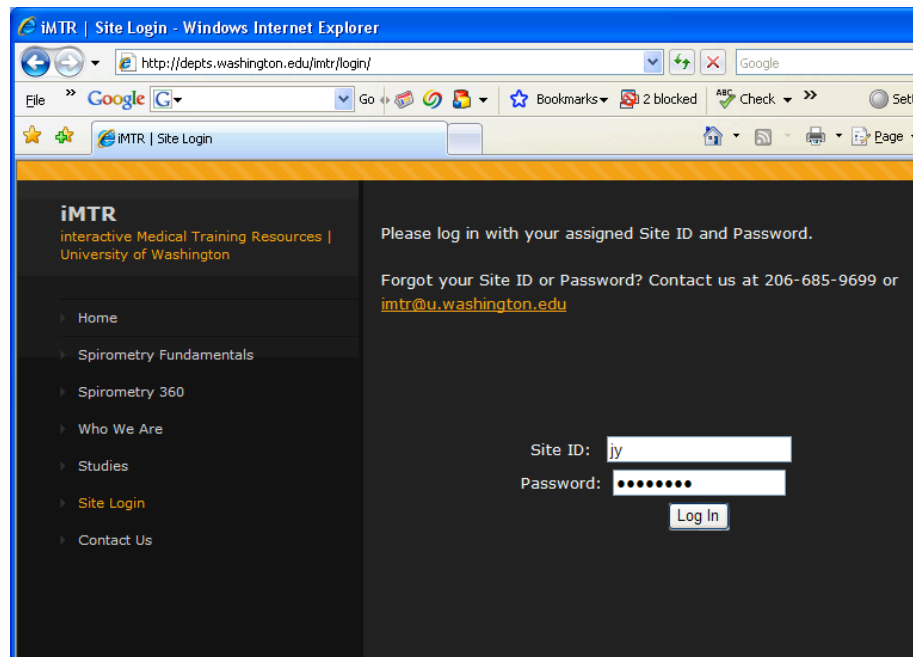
iMTR | Site Login - Windows Internet Explorer

http://depts.washington.edu/imtr/login/

Google

File » Google G Go Bookmarks 2 blocked Check » Sett

iMTR | Site Login

Page

iMTR
interactive Medical Training Resources | University of Washington

Home
Spirometry Fundamentals
Spirometry 360
Who We Are
Studies
Site Login
Contact Us

Please log in with your assigned Site ID and Password.

Forgot your Site ID or Password? Contact us at 206-685-9699 or imtr@u.washington.edu

Site ID: jy
Password: ••••••••
Log In